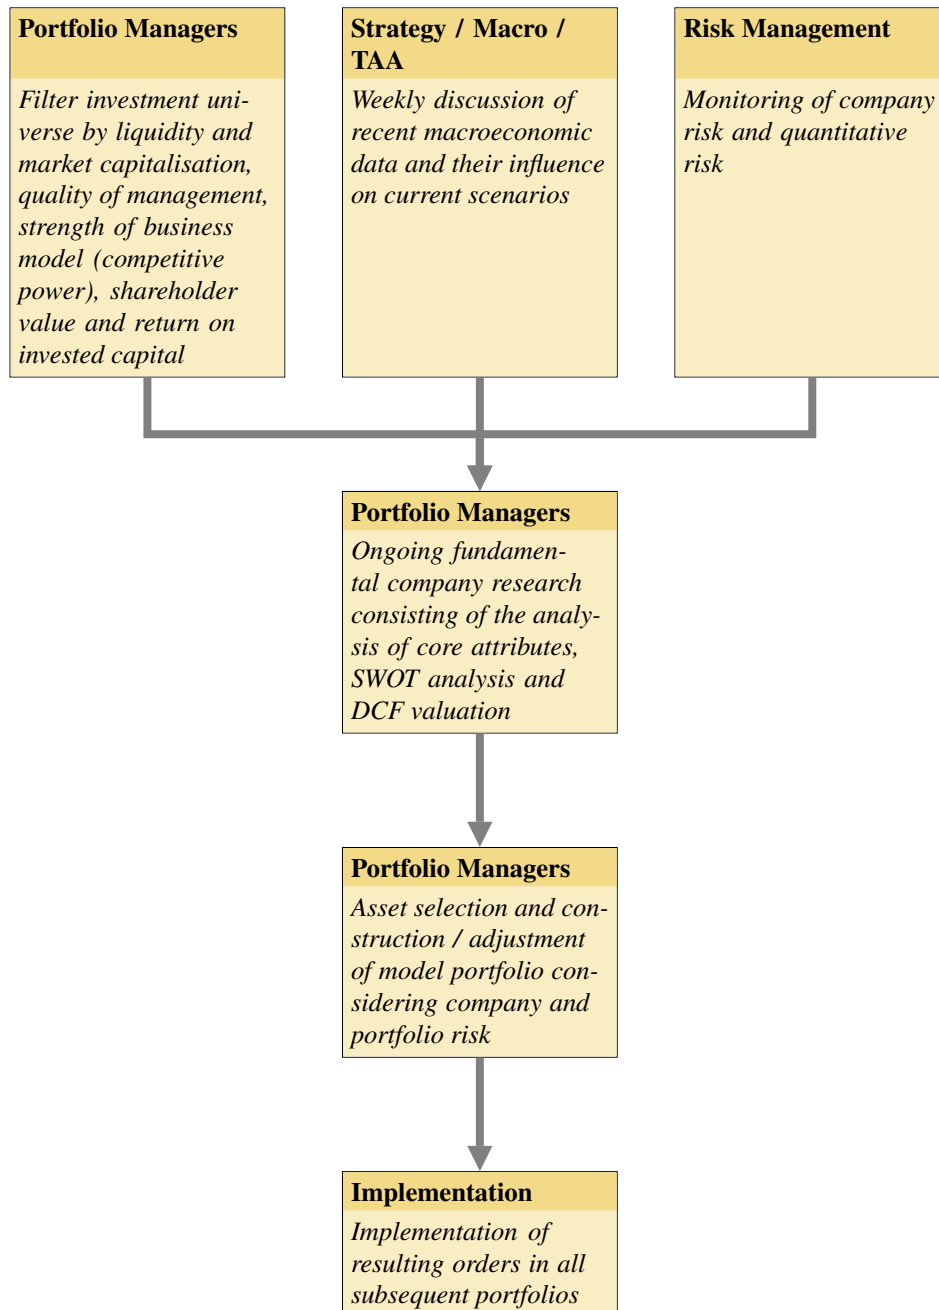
Portfolio Managers

Filter investment universe by liquidity and market capitalisation, quality of management, strength of business model (competitive power), shareholder value and return on invested capital

Strategy / Macro / TAA

Weekly discussion of recent macroeconomic data and their influence on current scenarios

Risk Management

Monitoring of company risk and quantitative risk

Portfolio Managers

Ongoing fundamental company research consisting of the analysis of core attributes, SWOT analysis and DCF valuation

Portfolio Managers

Asset selection and construction / adjustment of model portfolio considering company and portfolio risk

Implementation

Implementation of resulting orders in all subsequent portfolios